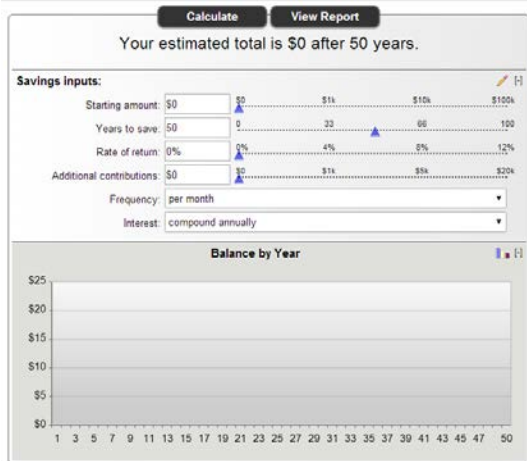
Calculate
View Report

Your estimated total is $0 after 50 years.

Savings inputs:
[-]

Starting amount: $0
$0 $1k $10k $100k

Years to save: 50
0 33 66 100

Rate of return: 0%
0% 4% 8% 12%

Additional contributions: $0
$0 $1k $5k $20k

Frequency: per month

Interest: compound annually

Balance by Year
[-]

$25
$20
$15
$10
$5
$0

1 3 5 7 9 11 13 15 17 19 21 23 25 27 29 31 33 35 37 39 41 43 45 47 50